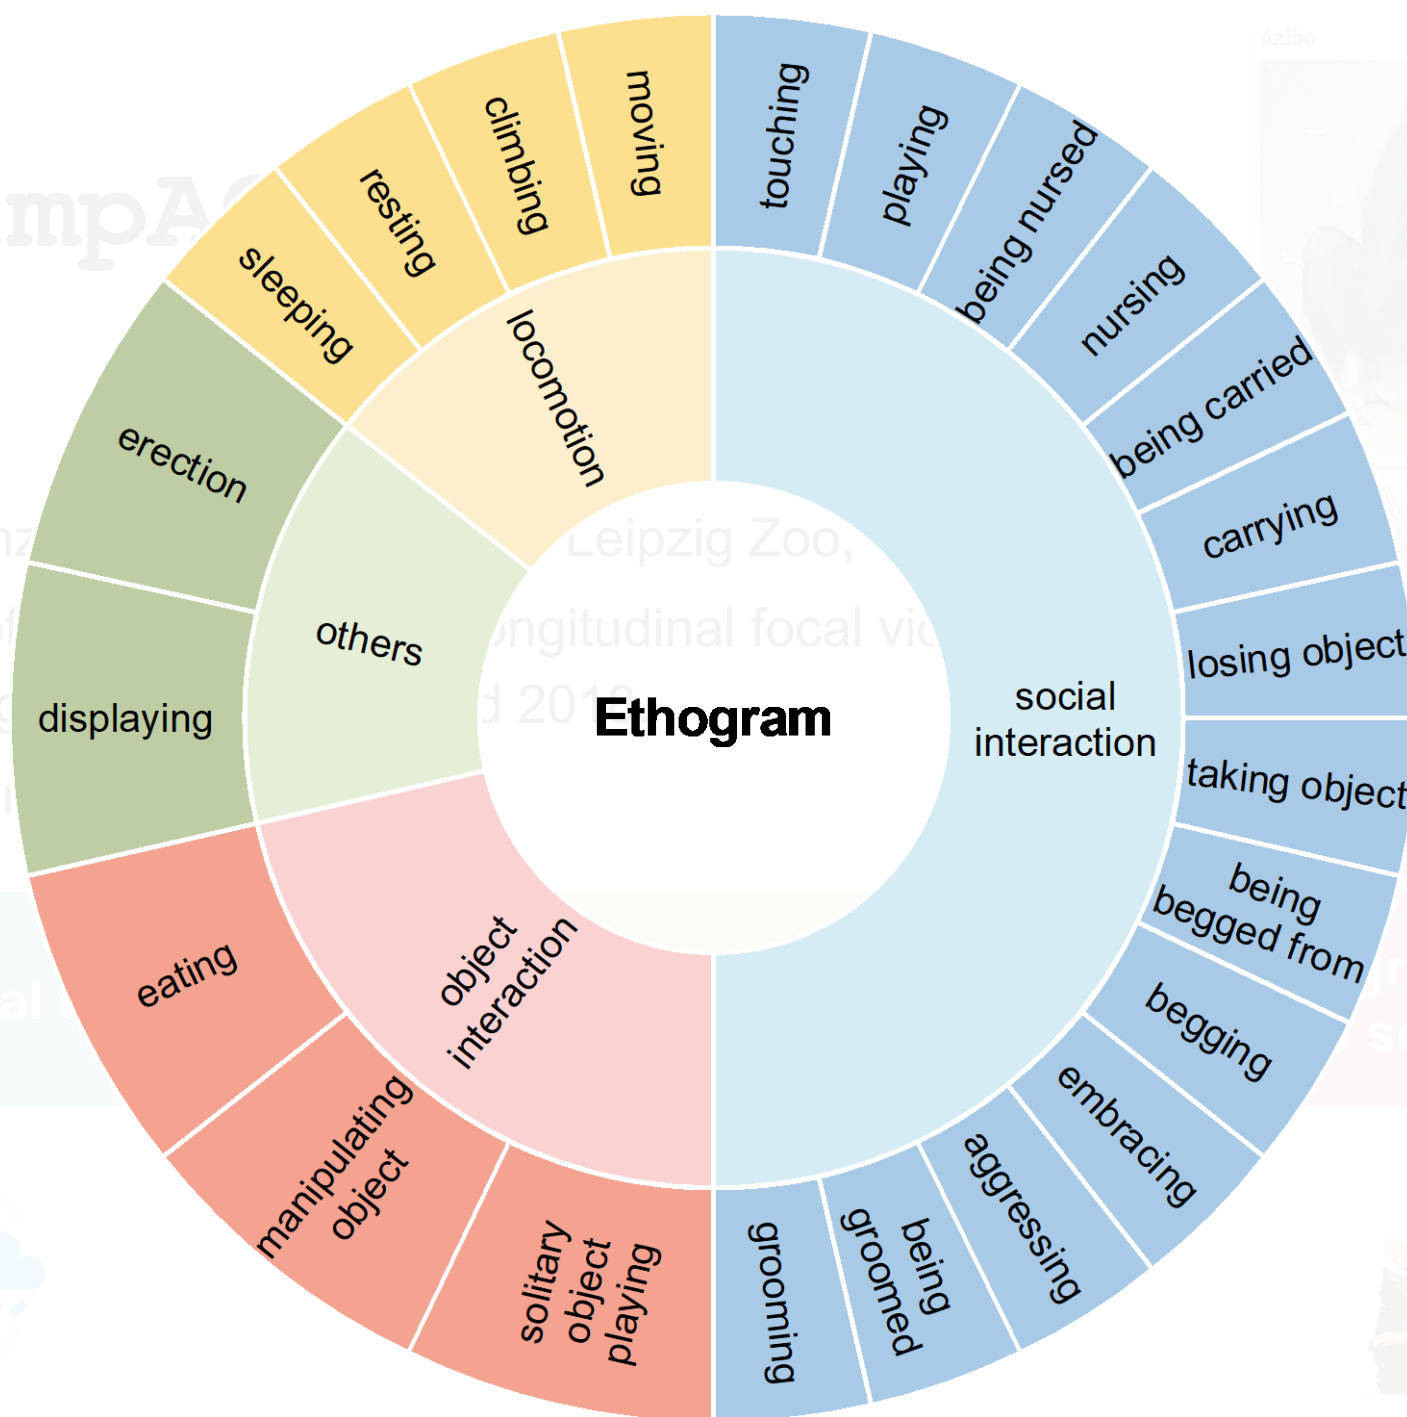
Ethogram

locomotion
moving
climbing
resting
sleeping

others
erection
displaying

object interaction
eating
manipulating object
solitary object playing

social interaction
touching
playing
being nursed
nursing
being carried
carrying
losing object
taking object
being begged from
begging
embracing
aggressing
being groomed
grooming